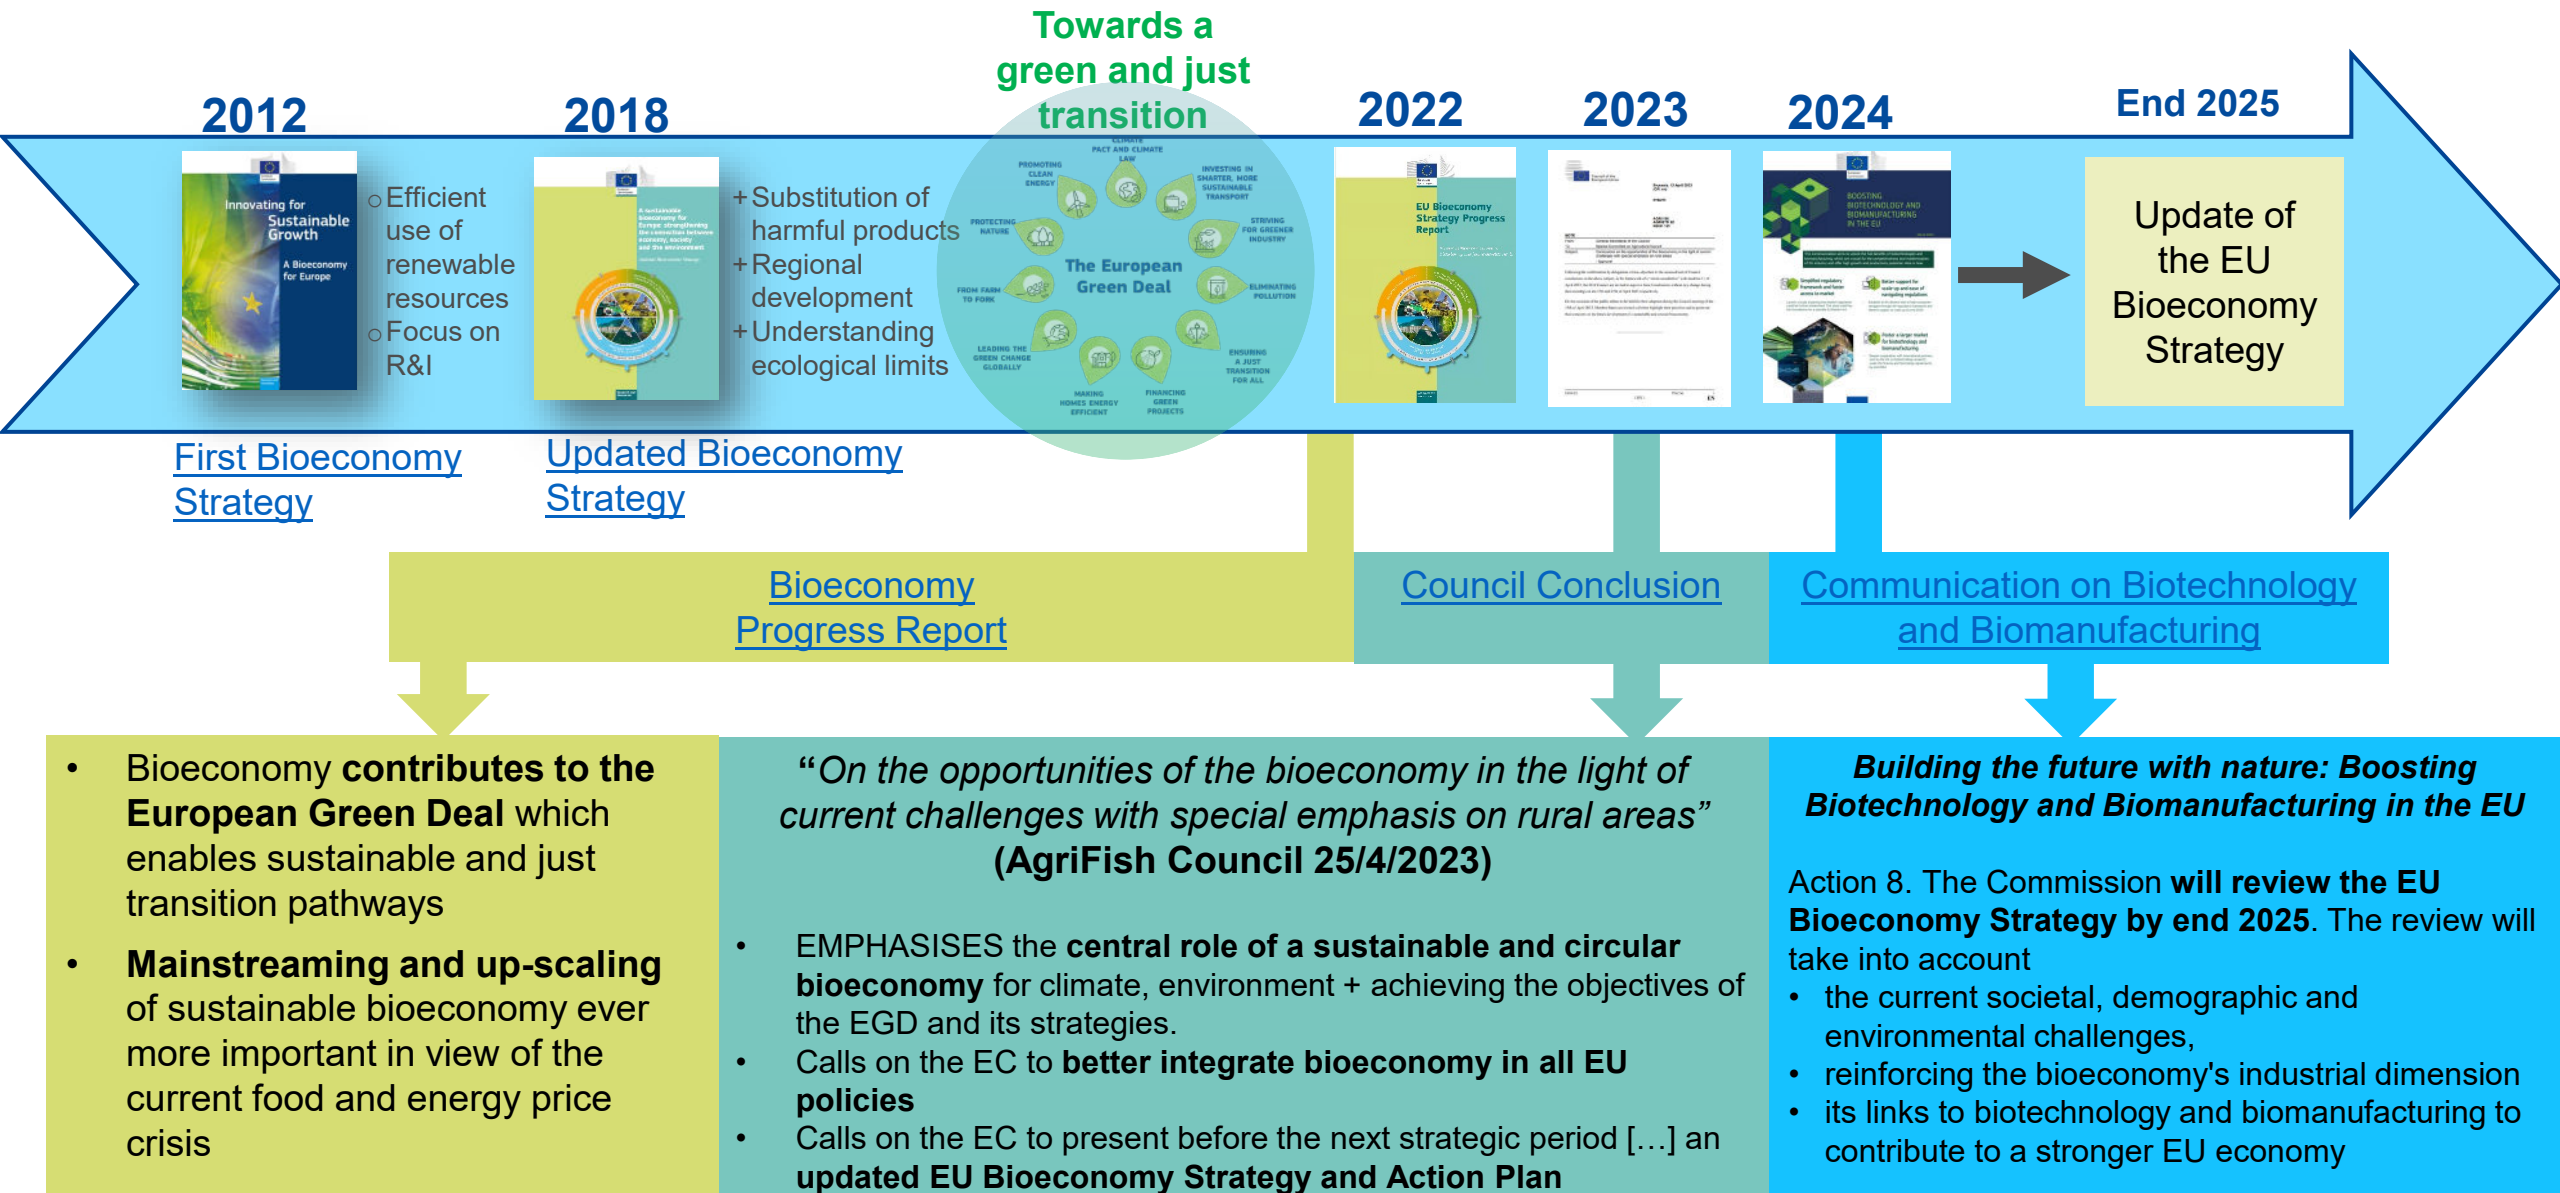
Towards a green and just transition

2012

Innovating for Sustainable Growth

A Bioeconomy for Europe

○Efficient use of renewable resources
○Focus on R&I

First Bioeconomy Strategy

2018

A sustainable bioeconomy for Europe: strengthening the connection between economy, society and the environment

+Substitution of harmful products
+Regional development
+Understanding ecological limits

Updated Bioeconomy Strategy

CLIMATE PACT AND CLIMATE LAW
PROMOTING CLEAN ENERGY
INVESTING IN SMARTER, MORE SUSTAINABLE TRANSPORT
PROTECTING NATURE
STRIVING FOR GREENER INDUSTRY
The European Green Deal
FROM FARM TO FORK
ELIMINATING POLLUTION
LEADING THE GREEN CHANGE GLOBALLY
ENSURING A JUST TRANSITION FOR ALL
MAKING HOMES ENERGY EFFICIENT
FINANCING GREEN PROJECTS

2022

EU Bioeconomy Strategy Progress Report

2023

2024

BOOSTING BIOTECHNOLOGY AND BIOMANUFACTURING IN THE EU

End 2025

Update of the EU Bioeconomy Strategy

Bioeconomy Progress Report

Council Conclusion

Communication on Biotechnology and Biomanufacturing

• Bioeconomy **contributes to the European Green Deal** which enables sustainable and just transition pathways
• **Mainstreaming and up-scaling** of sustainable bioeconomy ever more important in view of the current food and energy price crisis

*“On the opportunities of the bioeconomy in the light of current challenges with special emphasis on rural areas”*
**(AgriFish Council 25/4/2023)**

• EMPHASISES the **central role of a sustainable and circular bioeconomy** for climate, environment + achieving the objectives of the EGD and its strategies.
• Calls on the EC to **better integrate bioeconomy in all EU policies**
• Calls on the EC to present before the next strategic period […] an **updated EU Bioeconomy Strategy and Action Plan**

***Building the future with nature: Boosting Biotechnology and Biomanufacturing in the EU***

Action 8. The Commission **will review the EU Bioeconomy Strategy by end 2025**. The review will take into account
• the current societal, demographic and environmental challenges,
• reinforcing the bioeconomy's industrial dimension
• its links to biotechnology and biomanufacturing to contribute to a stronger EU economy